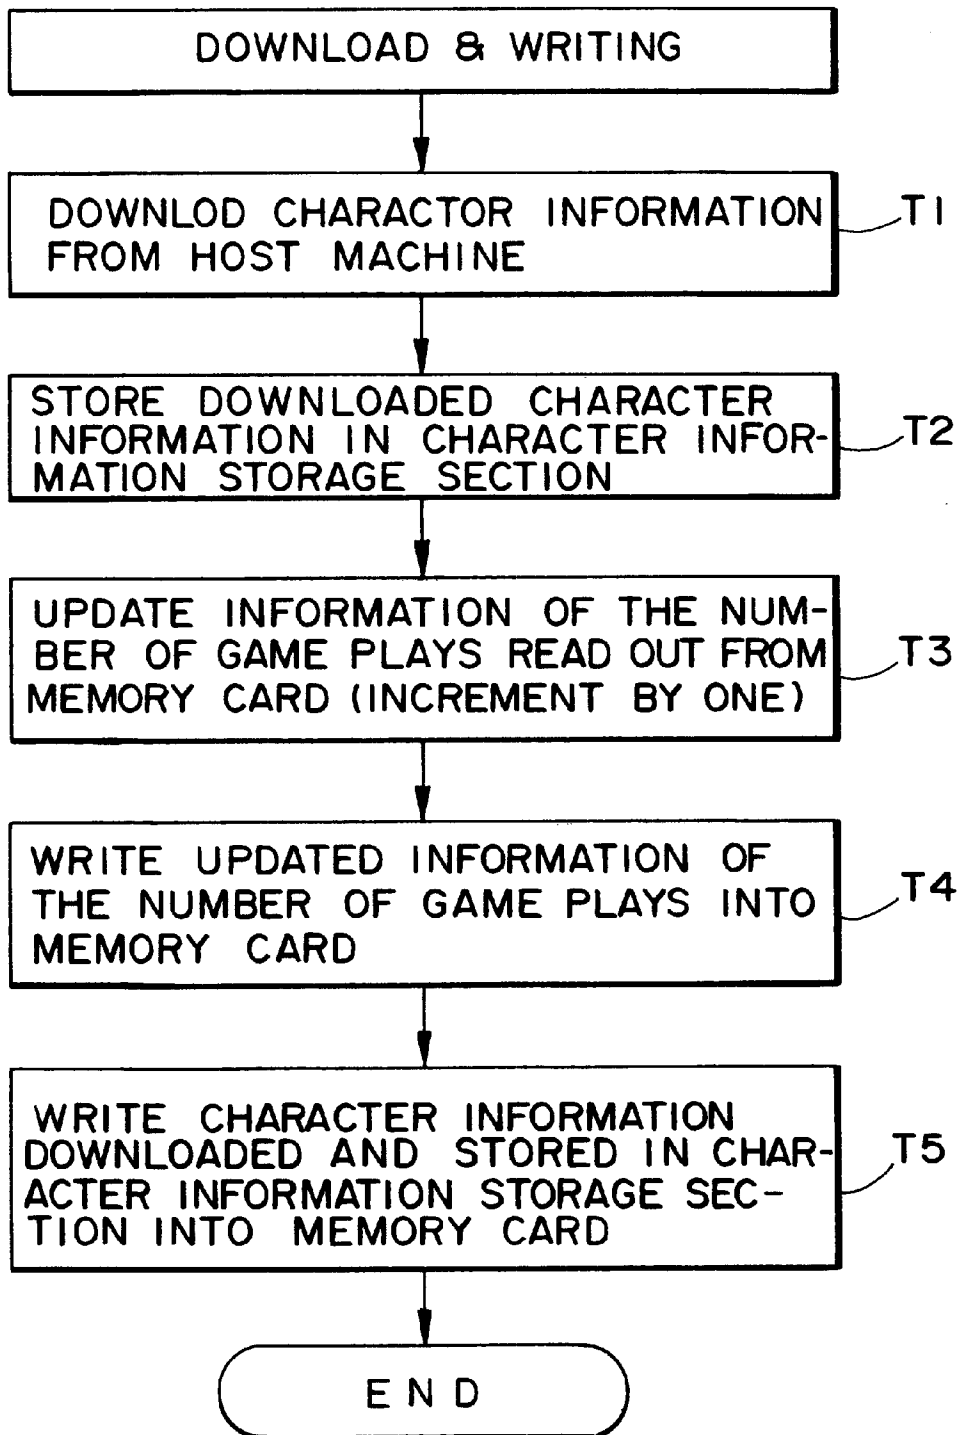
DOWNLOAD & WRITING

DOWNLOD CHARACTOR INFORMATION FROM HOST MACHINE

T1

STORE DOWNLOADED CHARACTER INFORMATION IN CHARACTER INFORMATION STORAGE SECTION

T2

UPDATE INFORMATION OF THE NUMBER OF GAME PLAYS READ OUT FROM MEMORY CARD (INCREMENT BY ONE)

T3

WRITE UPDATED INFORMATION OF THE NUMBER OF GAME PLAYS INTO MEMORY CARD

T4

WRITE CHARACTER INFORMATION DOWNLOADED AND STORED IN CHARACTER INFORMATION STORAGE SECTION INTO MEMORY CARD

T5

END